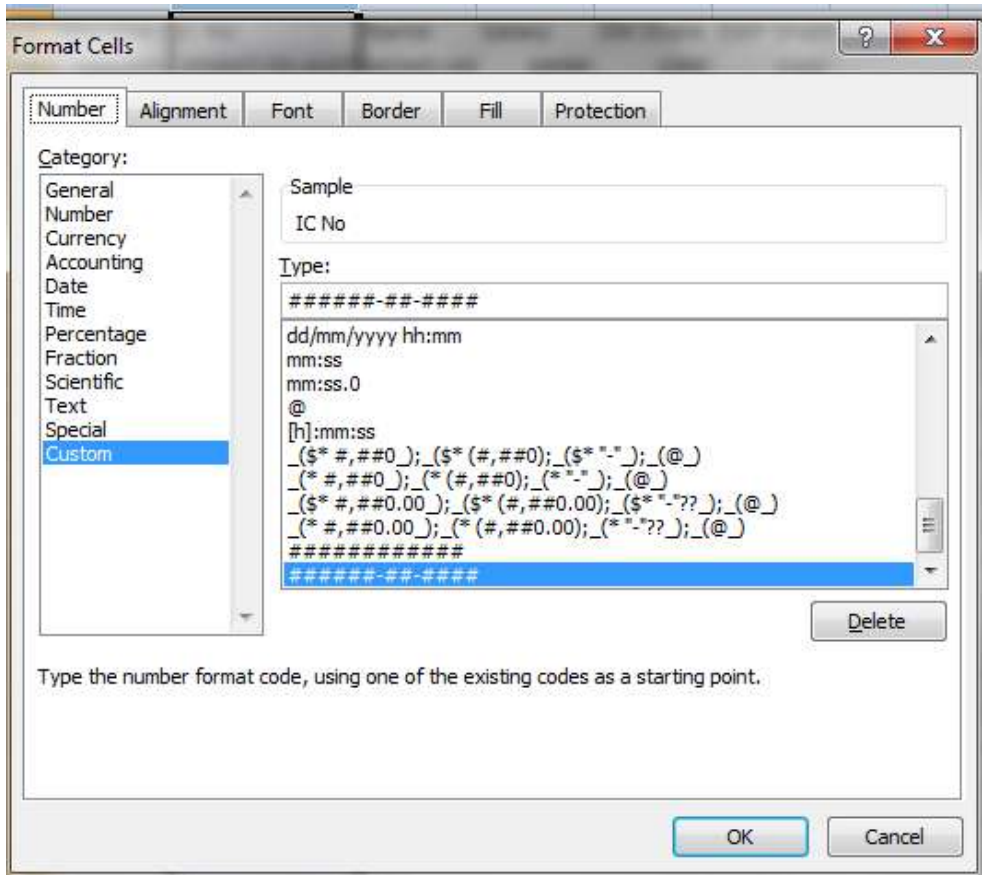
Format Cells

Number Alignment Font Border Fill Protection

Category:

General
Number
Currency
Accounting
Date
Time
Percentage
Fraction
Scientific
Text
Special
Custom

Sample
IC No

Type:
######-##-####

dd/mm/yyyy hh:mm
mm:ss
mm:ss.0
@
[h]:mm:ss
_($* #,##0_);_($* (#,##0);_($* "-"_);_(@_)
_(* #,##0_);_(* (#,##0);_(* "-"_);_(@_)
_($* #,##0.00_);_($* (#,##0.00);_($* "-"??_);_(@_)
_(* #,##0.00_);_(* (#,##0.00);_(* "-"??_);_(@_)
############
######-##-####

Delete

Type the number format code, using one of the existing codes as a starting point.

OK Cancel